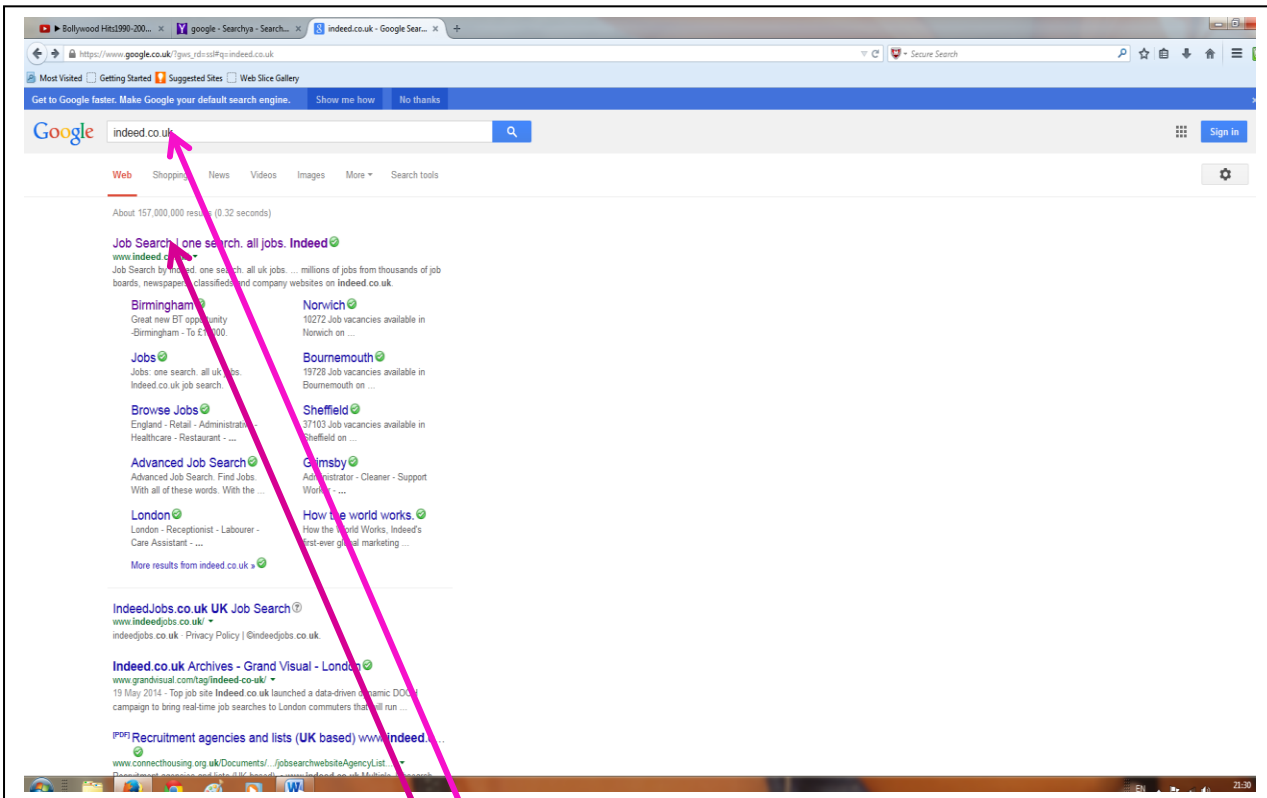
▶ Bollywood Hits1990-200... × google - Searchya - Search... × indeed.co.uk - Google Sear... × +

https://www.google.co.uk/?gws_rd=ssl#q=indeed.co.uk

Secure Search

Most Visited Getting Started Suggested Sites Web Slice Gallery

Get to Google faster. Make Google your default search engine. Show me how No thanks

Google indeed.co.uk

Sign in

Web Shopping News Videos Images More Search tools

About 157,000,000 results (0.32 seconds)

Job Search | one search. all jobs. Indeed
www.indeed.co.uk/
Job Search by indeed. one search. all uk jobs. ... millions of jobs from thousands of job boards, newspapers, classifieds and company websites on indeed.co.uk.

Birmingham
Great new BT opportunity -Birmingham - To £16,000.

Norwich
10272 Job vacancies available in Norwich on ...

Jobs
Jobs: one search. all uk jobs. Indeed.co.uk job search.

Bournemouth
19728 Job vacancies available in Bournemouth on ...

Browse Jobs
England - Retail - Administrative - Healthcare - Restaurant - ...

Sheffield
37103 Job vacancies available in Sheffield on ...

Advanced Job Search
Advanced Job Search. Find Jobs. With all of these words. With the ...

Grimsby
Administrator - Cleaner - Support Worker - ...

London
London - Receptionist - Labourer - Care Assistant - ...

How the world works.
How the World Works, Indeed's first-ever global marketing ...

More results from indeed.co.uk »

IndeedJobs.co.uk UK Job Search
www.indeedjobs.co.uk/
indeedjobs.co.uk · Privacy Policy | ©indeedjobs.co.uk.

Indeed.co.uk Archives - Grand Visual - London
www.grandvisual.com/tag/indeed-co-uk/
19 May 2014 - Top job site Indeed.co.uk launched a data-driven dynamic DOOH campaign to bring real-time job searches to London commuters that will run ...

[PDF] Recruitment agencies and lists (UK based) www.indeed.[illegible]
www.connecthousing.org.uk/Documents/.../jobsearchwebsiteAgencyList...
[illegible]

EN 21:30